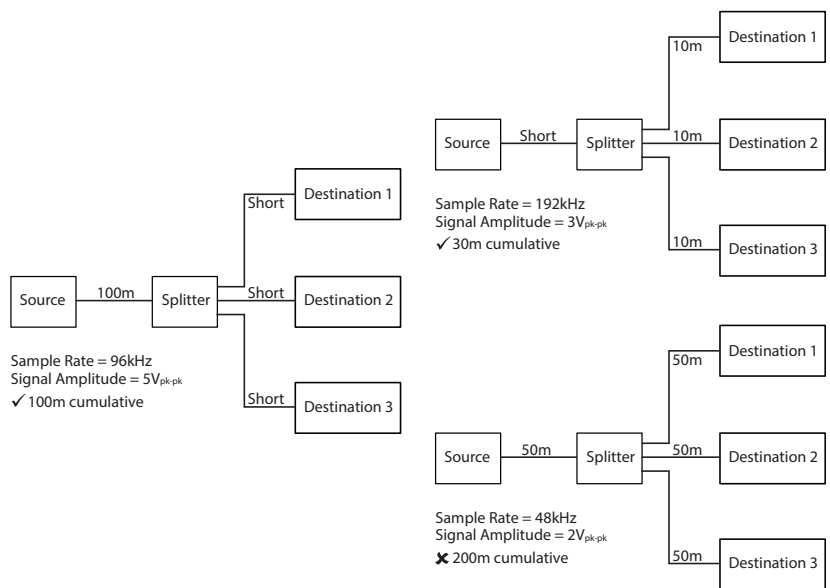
Destination 1

10m

Source

Short

Splitter

10m

Destination 2

Sample Rate = 192kHz
Signal Amplitude = $3V_{pk\text{-}pk}$
✓ 30m cumulative

10m

Destination 3

Short

Destination 1

Source

100m

Splitter

Short

Destination 2

Sample Rate = 96kHz
Signal Amplitude = $5V_{pk\text{-}pk}$
✓ 100m cumulative

Short

Destination 3

Destination 1

50m

Source

50m

Splitter

50m

Destination 2

Sample Rate = 48kHz
Signal Amplitude = $2V_{pk\text{-}pk}$
✗ 200m cumulative

50m

Destination 3